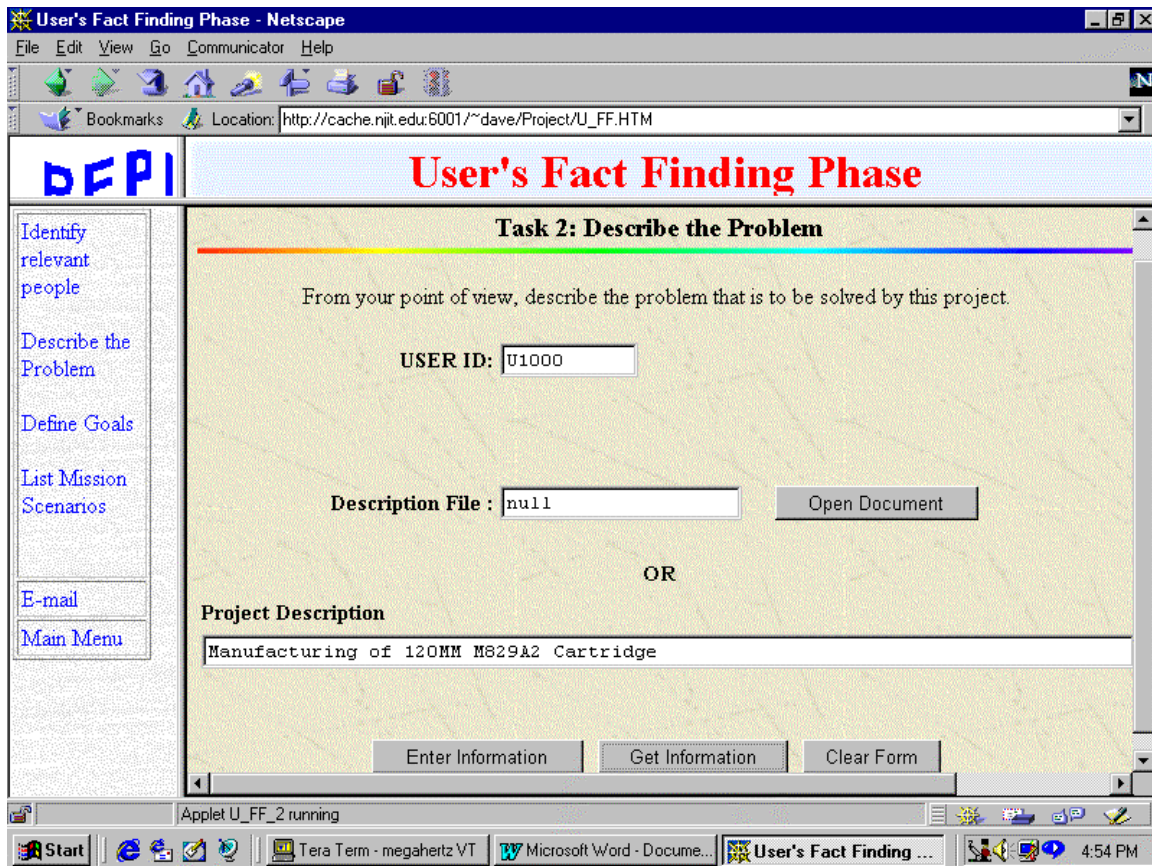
User's Fact Finding Phase - Netscape

File Edit View Go Communicator Help

Bookmarks Location: http://cache.njit.edu:6001/~dave/Project/U_FF.HTM

DFPI

User's Fact Finding Phase

Identify relevant people

Describe the Problem

Define Goals

List Mission Scenarios

E-mail

Main Menu

Task 2: Describe the Problem

From your point of view, describe the problem that is to be solved by this project.

USER ID: U1000

Description File : null

Open Document

OR

Project Description

Manufacturing of 120MM M829A2 Cartridge

Enter Information

Get Information

Clear Form

Applet U_FF_2 running

Start

Tera Term - megahertz VT

Microsoft Word - Docume...

User's Fact Finding ...

4:54 PM